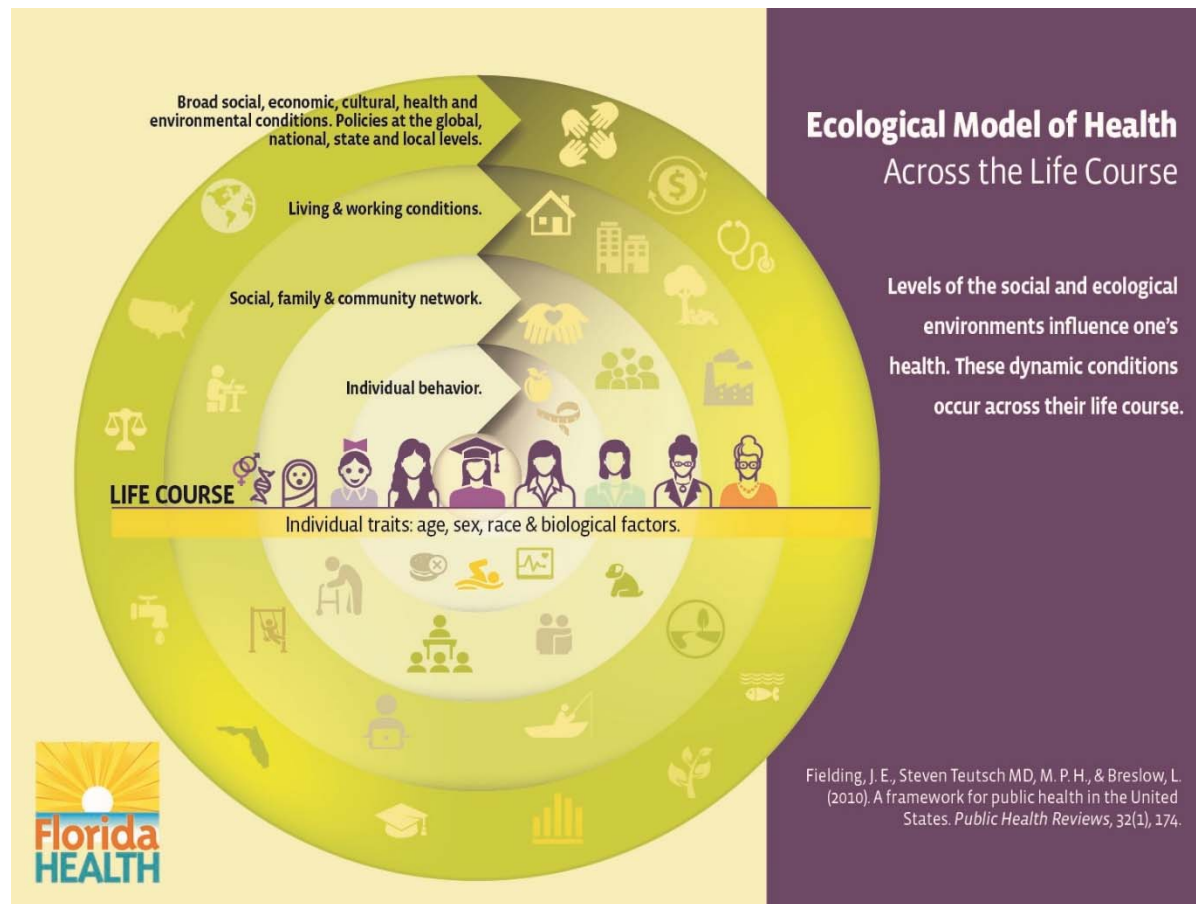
Broad social, economic, cultural, health and environmental conditions. Policies at the global, national, state and local levels.

Living & working conditions.

Social, family & community network.

Individual behavior.

LIFE COURSE

Individual traits: age, sex, race & biological factors.

Florida HEALTH

Ecological Model of Health
Across the Life Course

Levels of the social and ecological environments influence one's health. These dynamic conditions occur across their life course.

Fielding, J. E., Steven Teutsch MD, M. P. H., & Breslow, L. (2010). A framework for public health in the United States. *Public Health Reviews*, 32(1), 174.